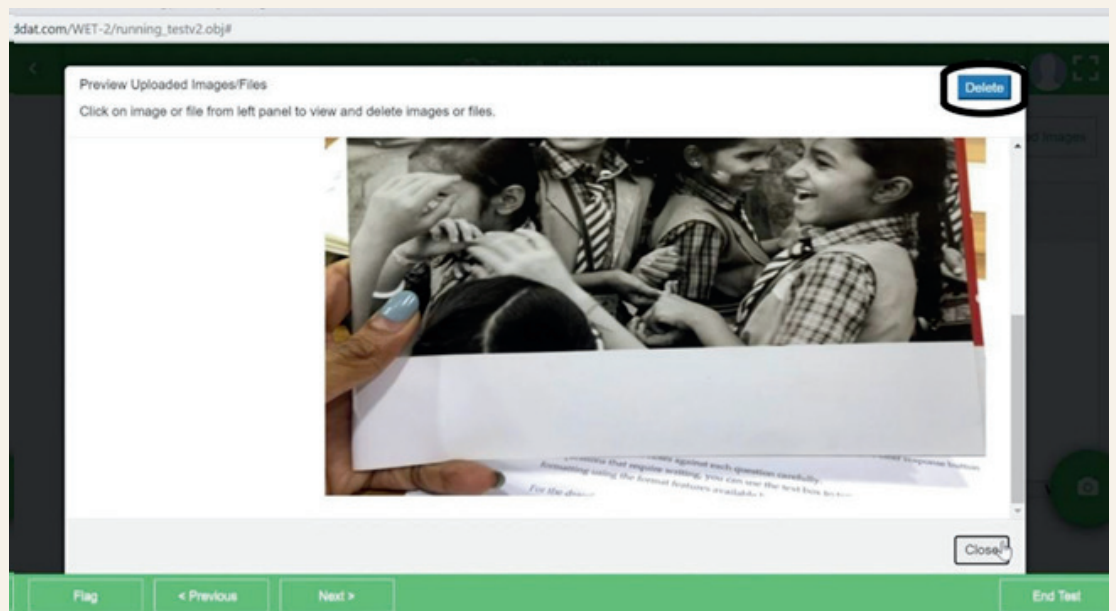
ddat.com/WET-2/running_testv2.obj#

Preview Uploaded Images/Files

Click on image or file from left panel to view and delete images or files.

Delete

Images

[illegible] against each question carefully. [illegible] that require writing, you can use the text box to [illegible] formatting using the format features available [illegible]

For the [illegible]

Close

Flag

< Previous

Next >

End Test